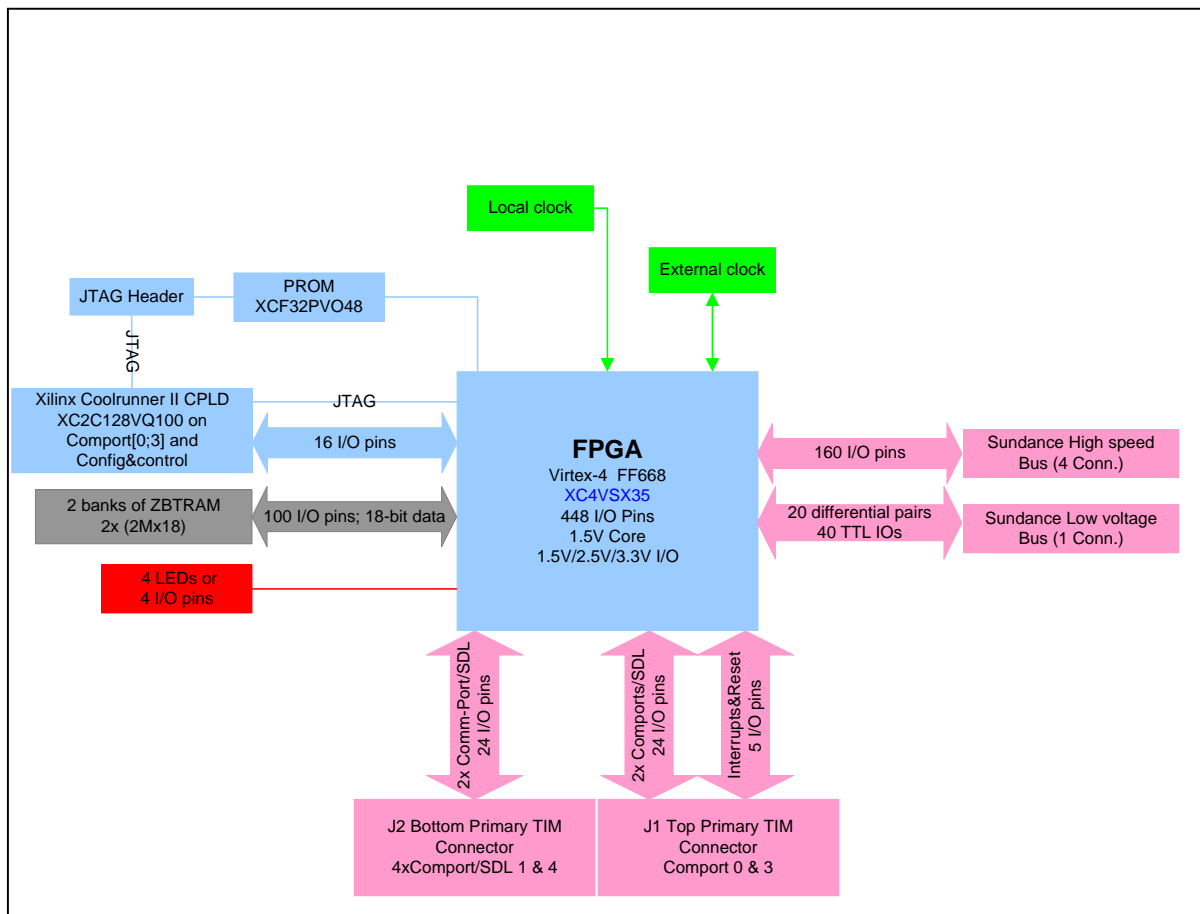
Local clock

External clock

JTAG Header

PROM
XCF32PVO48

JTAG

Xilinx Coolrunner II CPLD
XC2C128VQ100 on
Comport[0;3] and
Config&control

JTAG

16 I/O pins

2 banks of ZBTRAM
2x (2Mx18)

100 I/O pins; 18-bit data

4 LEDs or
4 I/O pins

FPGA
Virtex-4 FF668
XC4VSX35
448 I/O Pins
1.5V Core
1.5V/2.5V/3.3V I/O

160 I/O pins

Sundance High speed
Bus (4 Conn.)

20 differential pairs
40 TTL IOs

Sundance Low voltage
Bus (1 Conn.)

2x Comm-Port/SDL
24 I/O pins

2x Comports/SDL
24 I/O pins

Interrupts&Reset
5 I/O pins

J2 Bottom Primary TIM
Connector
4xComport/SDL 1 & 4

J1 Top Primary TIM
Connector
Comport 0 & 3